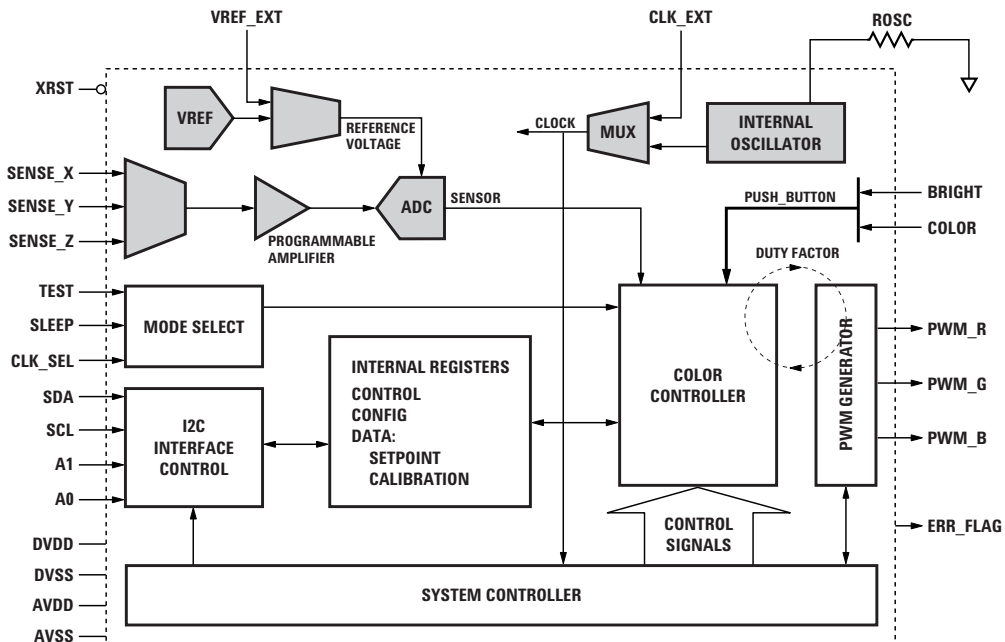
VREF_EXT

CLK_EXT

ROSC

XRST

VREF

REFERENCE VOLTAGE

CLOCK

MUX

INTERNAL OSCILLATOR

SENSE_X

SENSE_Y

SENSE_Z

PROGRAMMABLE AMPLIFIER

ADC

SENSOR

PUSH_BUTTON

BRIGHT

COLOR

DUTY FACTOR

TEST

SLEEP

CLK_SEL

MODE SELECT

INTERNAL REGISTERS
CONTROL
CONFIG
DATA:
SETPOINT
CALIBRATION

COLOR CONTROLLER

PWM GENERATOR

PWM_R

PWM_G

PWM_B

SDA

SCL

A1

A0

I2C INTERFACE CONTROL

CONTROL SIGNALS

ERR_FLAG

DVDD

DVSS

AVDD

AVSS

SYSTEM CONTROLLER